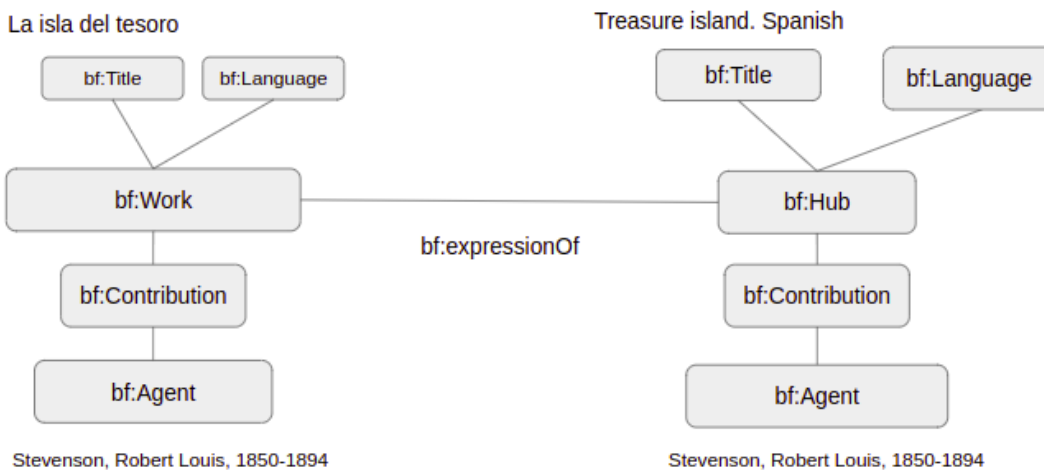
La isla del tesoro

bf:Title

bf:Language

bf:Work

bf:Contribution

bf:Agent

Stevenson, Robert Louis, 1850-1894

bf:expressionOf

Treasure island. Spanish

bf:Title

bf:Language

bf:Hub

bf:Contribution

bf:Agent

Stevenson, Robert Louis, 1850-1894